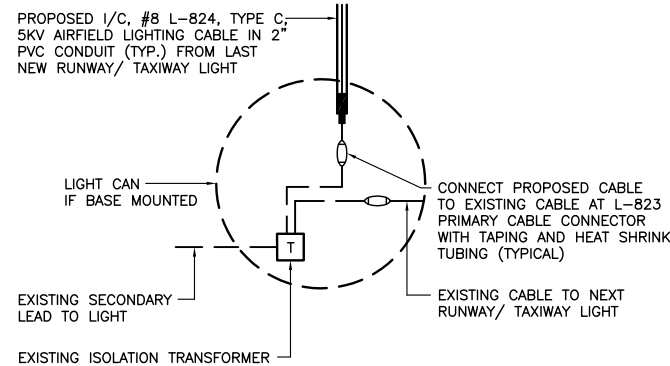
PROPOSED I/C, #8 L–824, TYPE C, 5KV AIRFIELD LIGHTING CABLE IN 2" PVC CONDUIT (TYP.) FROM LAST NEW RUNWAY/ TAXIWAY LIGHT

LIGHT CAN IF BASE MOUNTED

CONNECT PROPOSED CABLE TO EXISTING CABLE AT L–823 PRIMARY CABLE CONNECTOR WITH TAPING AND HEAT SHRINK TUBING (TYPICAL)

T

EXISTING SECONDARY LEAD TO LIGHT

EXISTING CABLE TO NEXT RUNWAY/ TAXIWAY LIGHT

EXISTING ISOLATION TRANSFORMER